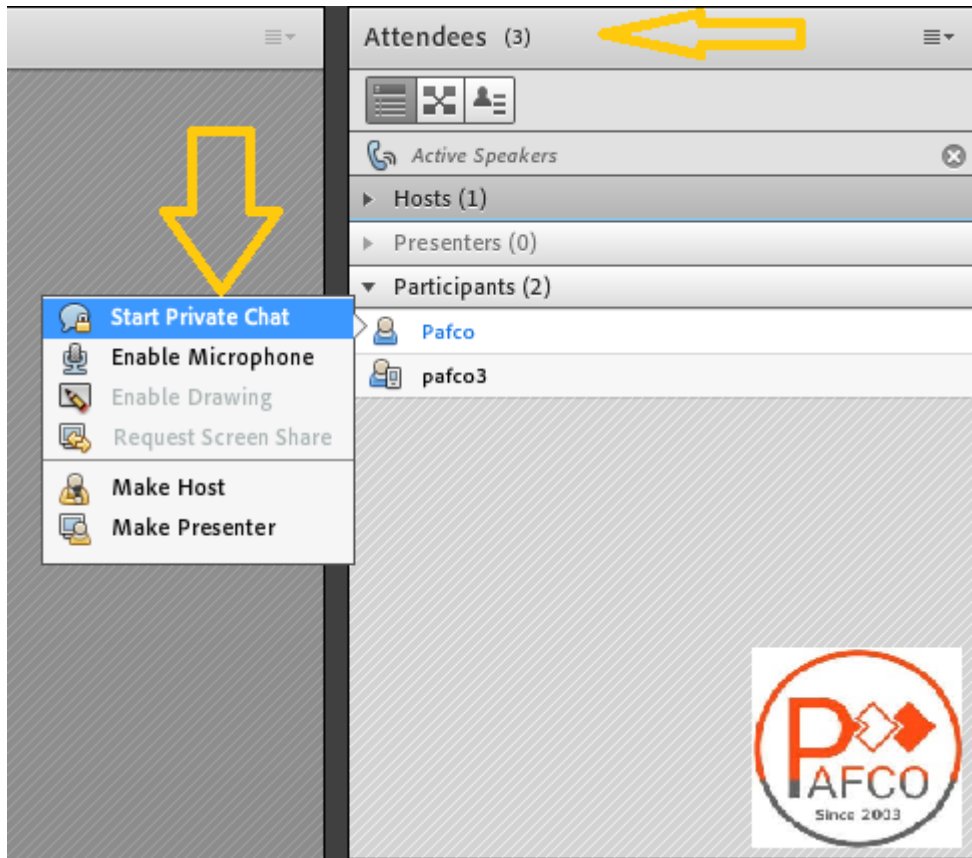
Attendees (3)

Active Speakers

Hosts (1)

Presenters (0)

Participants (2)

Pafco

pafco3

Start Private Chat

Enable Microphone

Enable Drawing

Request Screen Share

Make Host

Make Presenter

PAFCO

Since 2003